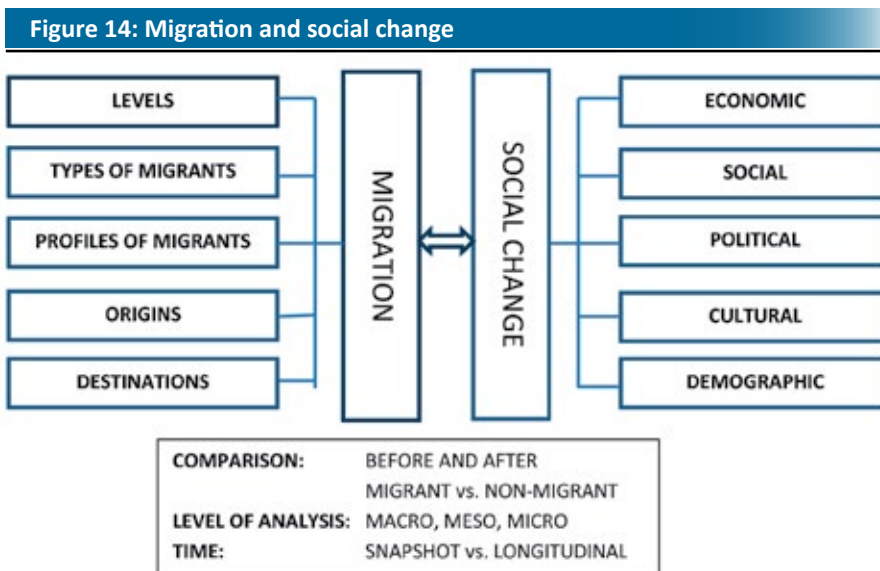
Figure 14: Migration and social change

LEVELS
TYPES OF MIGRANTS
PROFILES OF MIGRANTS
ORIGINS
DESTINATIONS

MIGRATION

SOCIAL CHANGE

ECONOMIC
SOCIAL
POLITICAL
CULTURAL
DEMOGRAPHIC

| | |
|---|---|
| COMPARISON: | BEFORE AND AFTER |
| | MIGRANT vs. NON-MIGRANT |
| LEVEL OF ANALYSIS: | MACRO, MESO, MICRO |
| TIME: | SNAPSHOT vs. LONGITUDINAL |